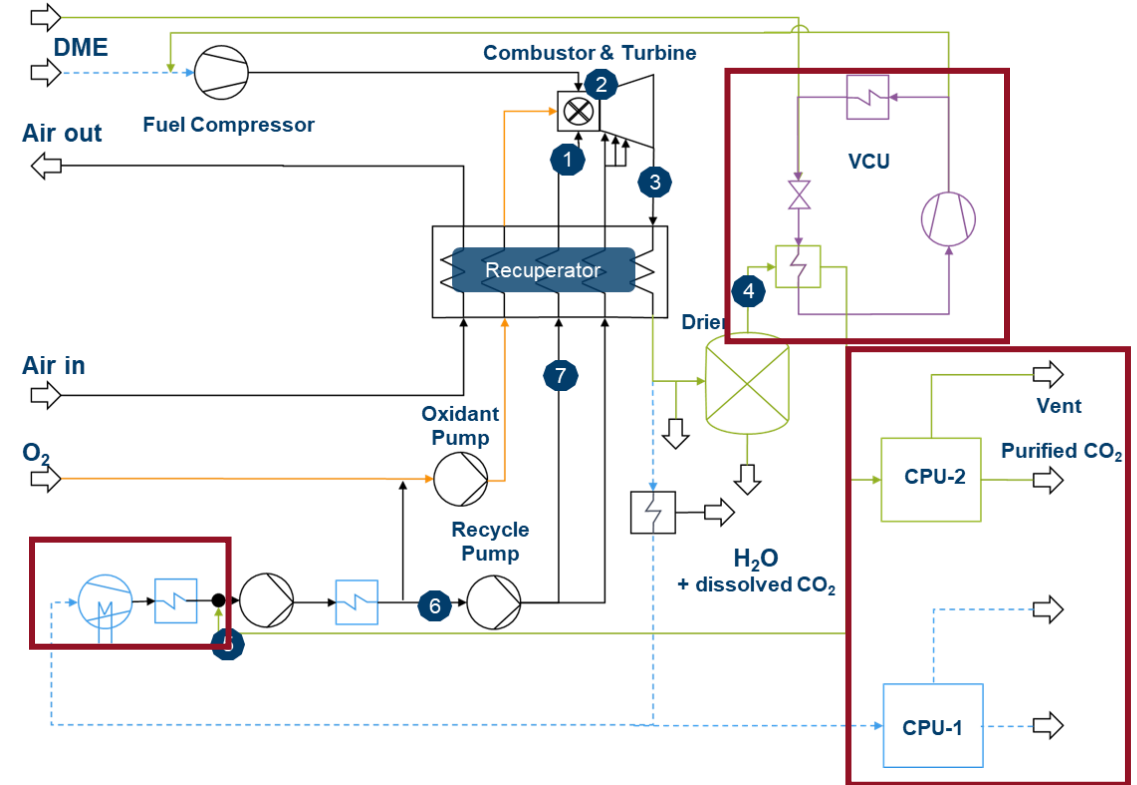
DME

Combustor & Turbine

2

Fuel Compressor

Air out

1

3

VCU

Recuperator

4

Drier

Air in

7

Vent

Oxidant Pump

$O_2$

CPU-2

Purified $CO_2$

Recycle Pump

$H_2O$
+ dissolved $CO_2$

6

CPU-1